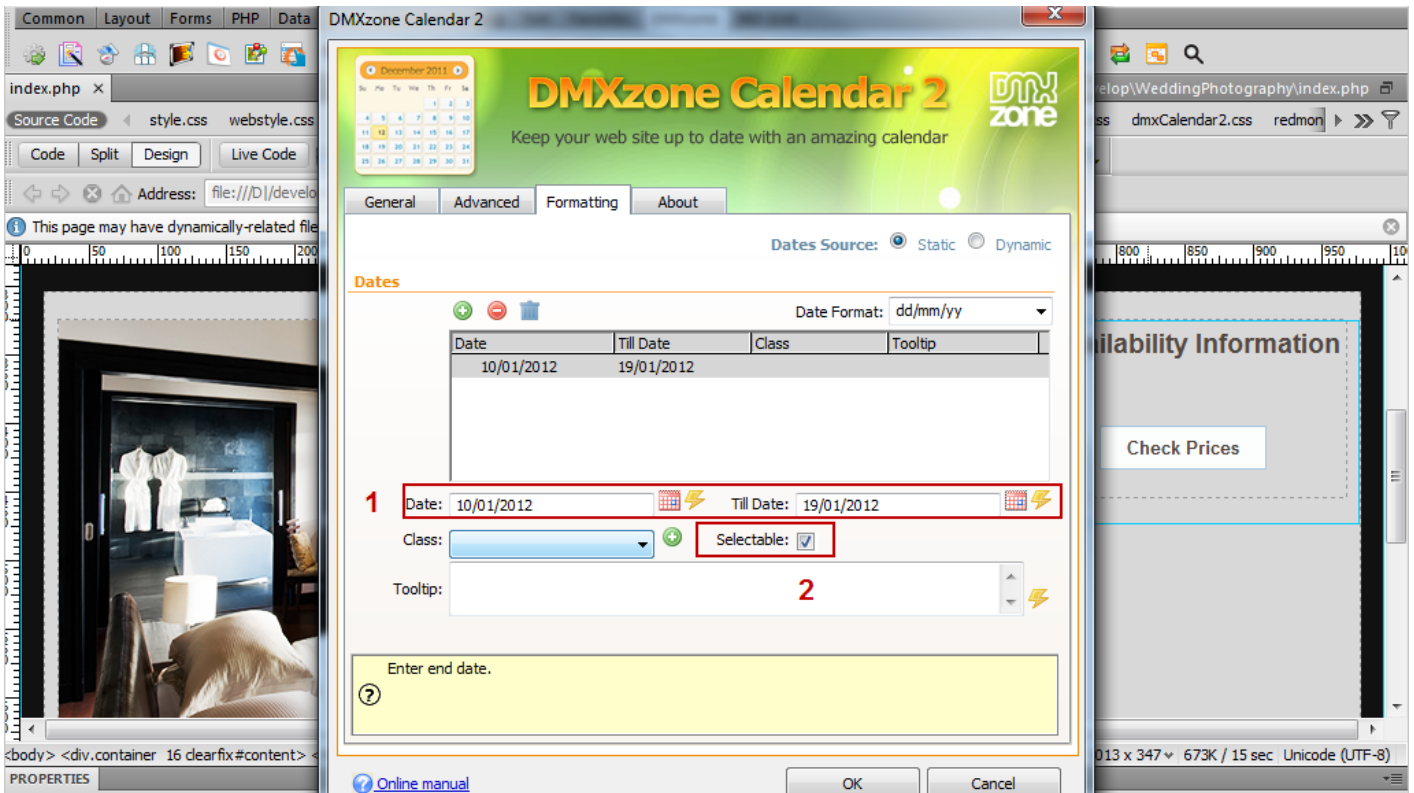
Common | Layout | Forms | PHP | Data

DMXzone Calendar 2

index.php ×

Source Code   style.css   webstyle.css

Code   Split   Design   Live Code

Address: file:///D|/develo

This page may have dynamically-related file

December 2011

DMXzone Calendar 2

Keep your web site up to date with an amazing calendar

DMX zone

General   Advanced   Formatting   About

Dates Source: Static   Dynamic

Dates

Date Format: dd/mm/yy

| Date | Till Date | Class | Tooltip |
|---|---|---|---|
| 10/01/2012 | 19/01/2012 | | |

1

Date: 10/01/2012   Till Date: 19/01/2012

Class:   Selectable:

Tooltip:

2

Enter end date.

Online manual

OK   Cancel

elop\WeddingPhotography\index.php

ss   dmxCalendar2.css   redmon

ilability Information

Check Prices

<body> <div.container 16 clearfix#content>

013 x 347   673K / 15 sec   Unicode (UTF-8)

PROPERTIES